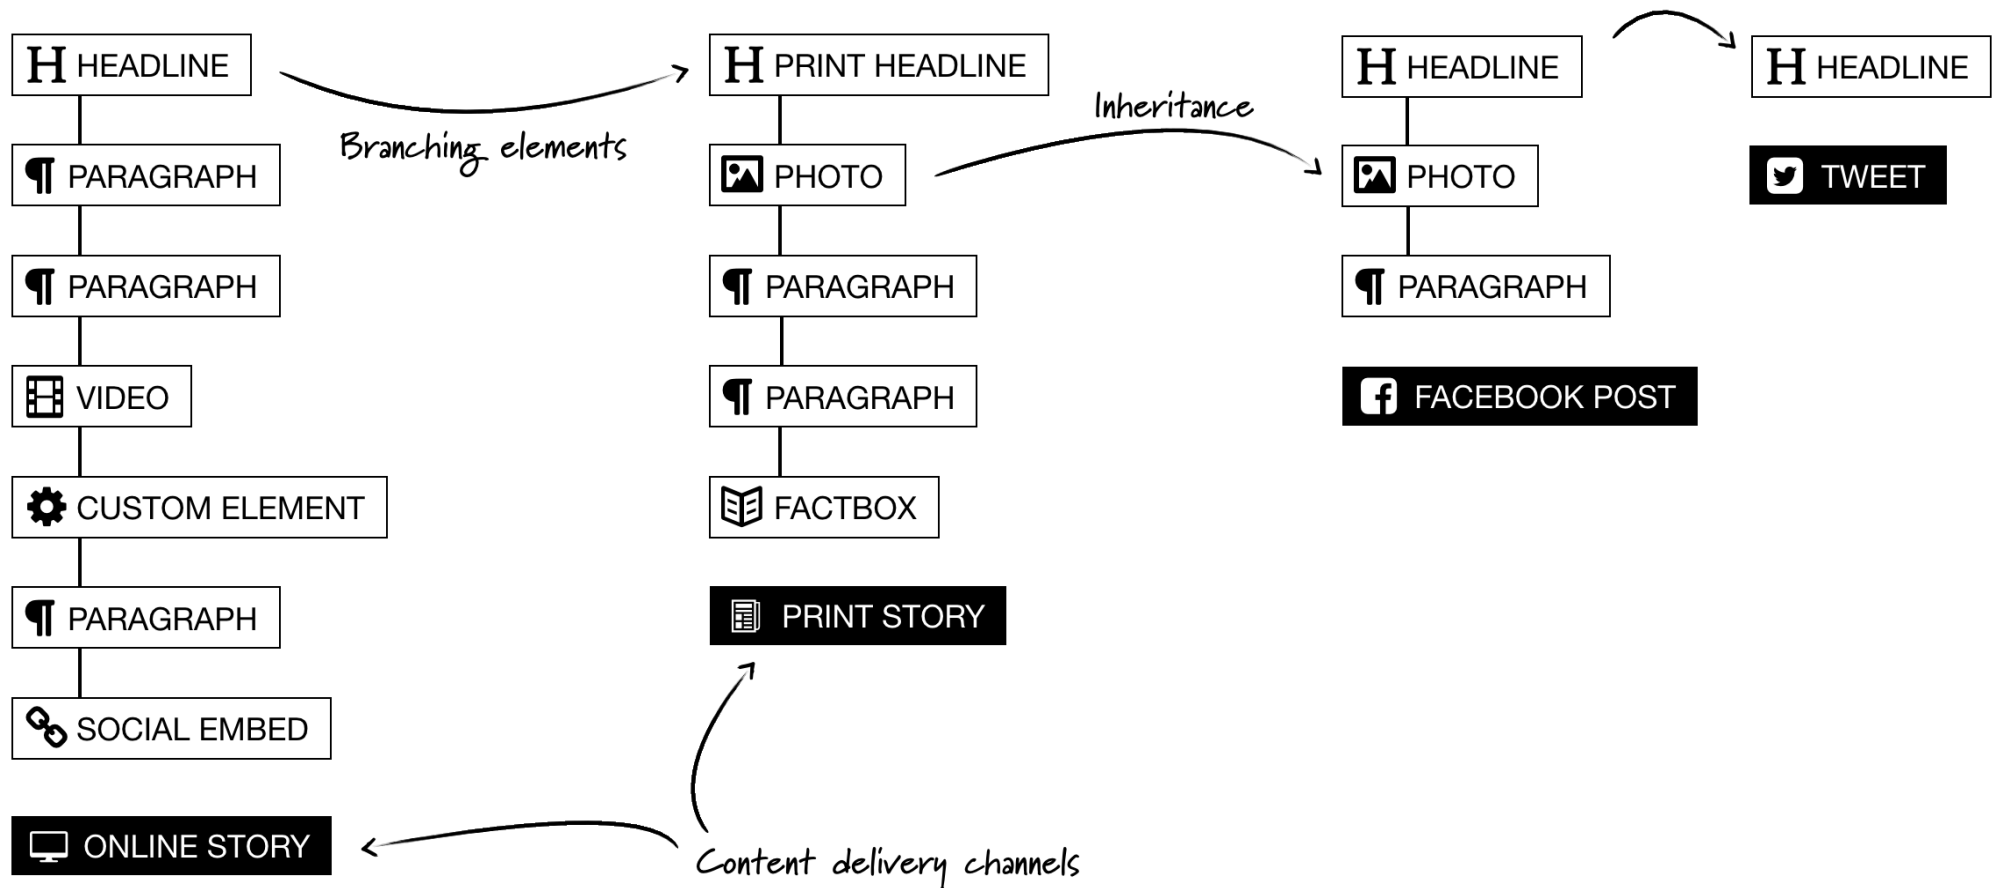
HEADLINE
PARAGRAPH
PARAGRAPH
VIDEO
CUSTOM ELEMENT
PARAGRAPH
SOCIAL EMBED
ONLINE STORY

Branching elements

PRINT HEADLINE
PHOTO
PARAGRAPH
PARAGRAPH
FACTBOX
PRINT STORY

Inheritance

HEADLINE
PHOTO
PARAGRAPH
FACEBOOK POST

HEADLINE
TWEET

Content delivery channels